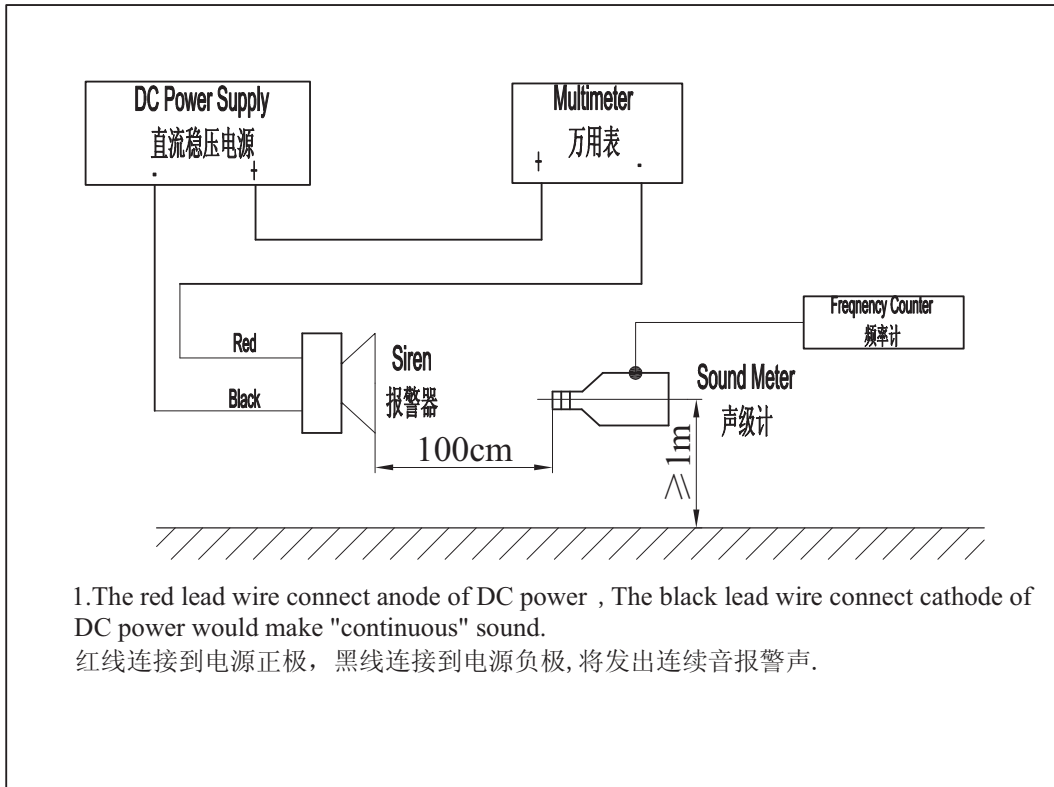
DC Power Supply
直流稳压电源
- +

Multimeter
万用表
+ -

Frequency Counter
频率计

Red
Black

Siren
报警器

Sound Meter
声级计

100cm

≥1m

1.The red lead wire connect anode of DC power，The black lead wire connect cathode of DC power would make "continuous" sound.
红线连接到电源正极，黑线连接到电源负极, 将发出连续音报警声.